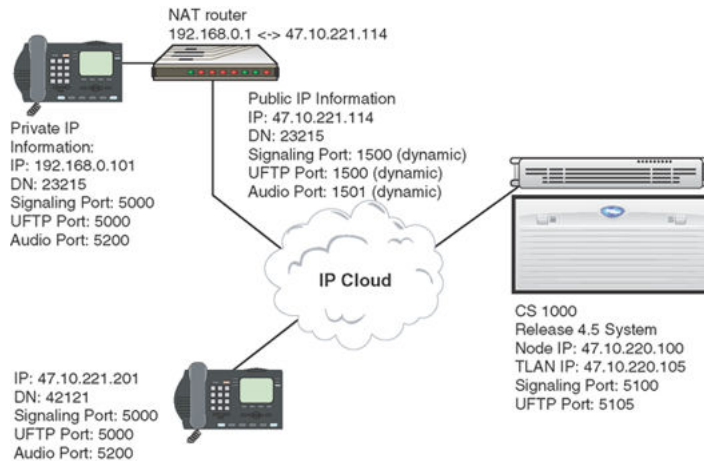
NAT router
192.168.0.1 <-> 47.10.221.114

Private IP Information:
IP: 192.168.0.101
DN: 23215
Signaling Port: 5000
UFTP Port: 5000
Audio Port: 5200

Public IP Information
IP: 47.10.221.114
DN: 23215
Signaling Port: 1500 (dynamic)
UFTP Port: 1500 (dynamic)
Audio Port: 1501 (dynamic)

IP Cloud

CS 1000
Release 4.5 System
Node IP: 47.10.220.100
TLAN IP: 47.10.220.105
Signaling Port: 5100
UFTP Port: 5105

IP: 47.10.221.201
DN: 42121
Signaling Port: 5000
UFTP Port: 5000
Audio Port: 5200